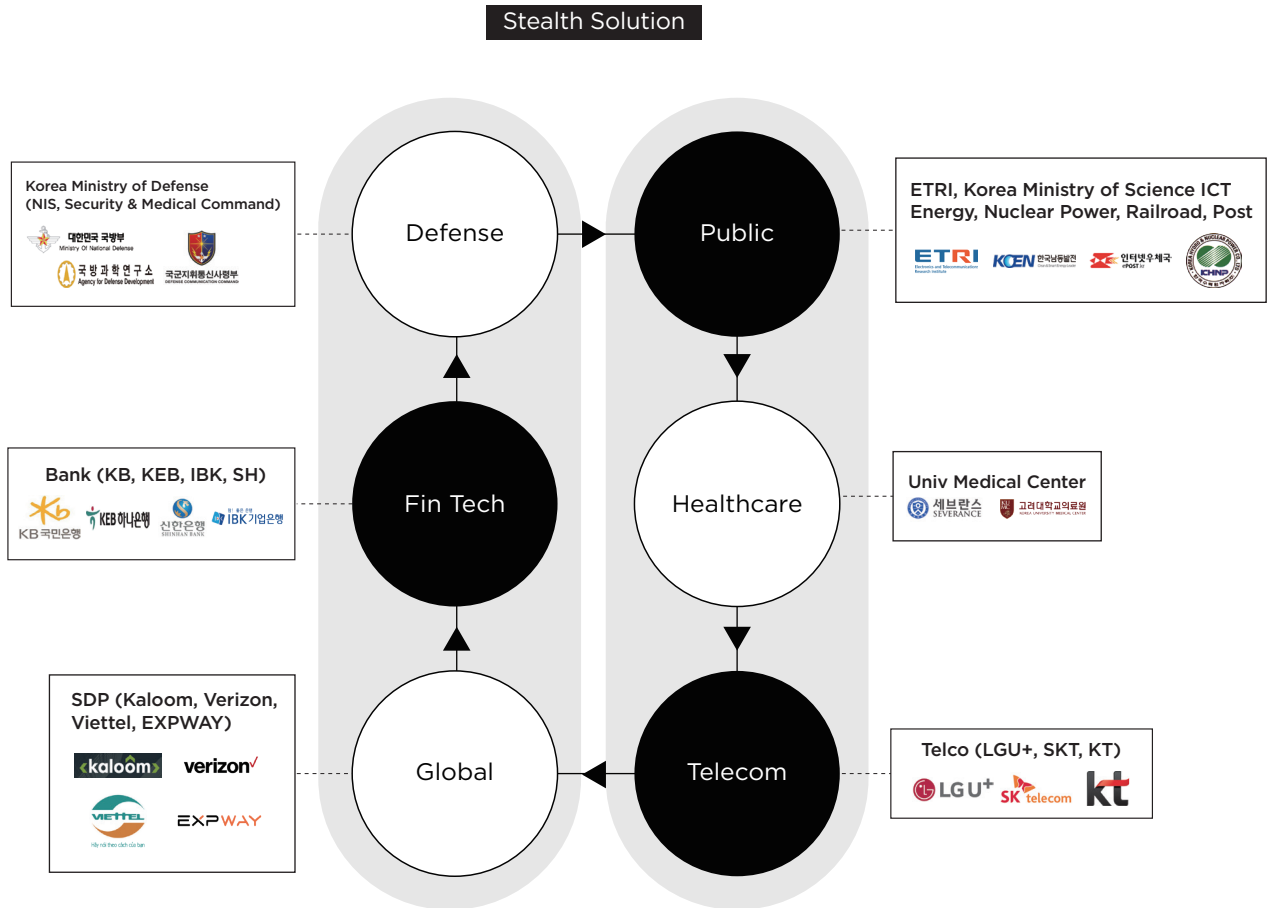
Stealth Solution

Korea Ministry of Defense
(NIS, Security & Medical Command)

대한민국 국방부
Ministry Of National Defense

국방과학연구소
Agency for Defense Development

국군지휘통신사령부
DEFENSE COMMUNICATION COMMAND

Defense

Public

ETRI, Korea Ministry of Science ICT
Energy, Nuclear Power, Railroad, Post

ETRI
Electronics and Telecommunications Research Institute

KOEN 한국남동발전

인터넷우체국
ePOST

KHNP

Bank (KB, KEB, IBK, SH)

KB국민은행

KEB하나은행

신한은행
SHINHAN BANK

IBK기업은행

Fin Tech

Healthcare

Univ Medical Center

세브란스
SEVERANCE

고려대학교의료원

SDP (Kaloom, Verizon, Viettel, EXPWAY)

kaloom

verizon

VIETTEL

EXPWAY

Global

Telecom

Telco (LGU+, SKT, KT)

LG U+

SK telecom

kt